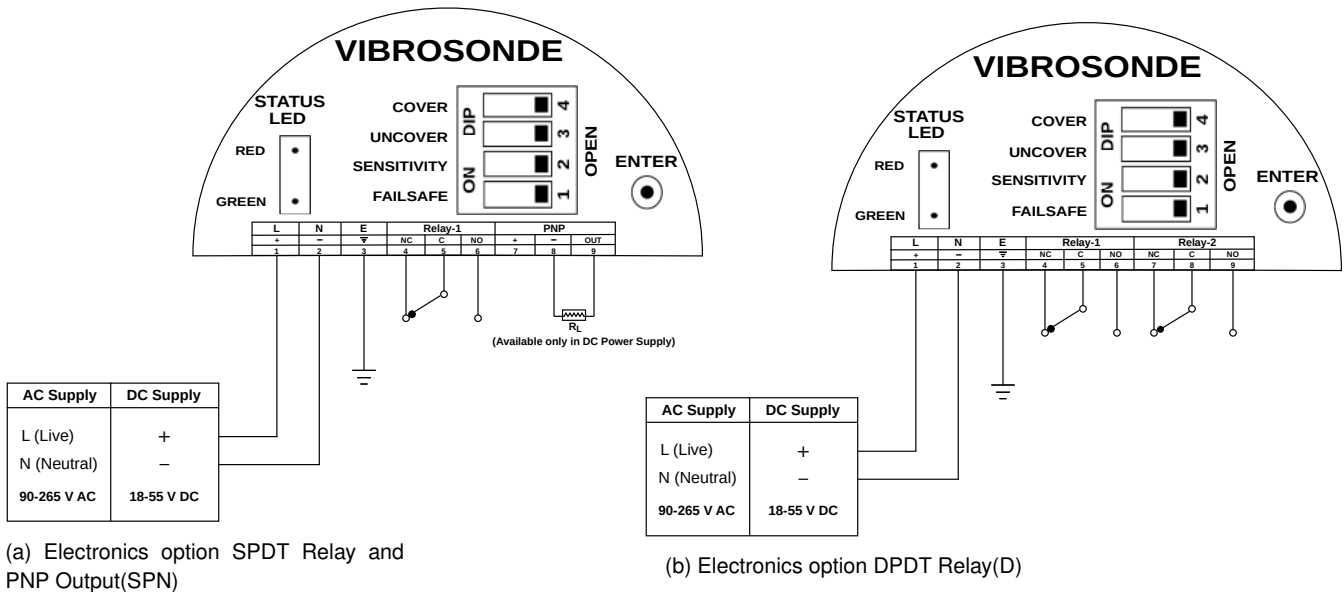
VIBROSONDE

STATUS LED

RED

GREEN

COVER

UNCOVER

SENSITIVITY

FAILSAFE

DIP

ON

4

3

2

1

OPEN

ENTER

| L | N | E | Relay-1 | | | PNP | | |
|---|---|---|---|---|---|---|---|---|
| + | − | ⏚ | NC | C | NO | + | − | OUT |
| 1 | 2 | 3 | 4 | 5 | 6 | 7 | 8 | 9 |

$R_L$
(Available only in DC Power Supply)

| AC Supply | DC Supply |
|---|---|
| L (Live) | + |
| N (Neutral) | − |
| 90-265 V AC | 18-55 V DC |

(a) Electronics option SPDT Relay and PNP Output(SPN)

VIBROSONDE

STATUS LED

RED

GREEN

COVER

UNCOVER

SENSITIVITY

FAILSAFE

DIP

ON

4

3

2

1

OPEN

ENTER

| L | N | E | Relay-1 | | | Relay-2 | | |
|---|---|---|---|---|---|---|---|---|
| + | − | ⏚ | NC | C | NO | NC | C | NO |
| 1 | 2 | 3 | 4 | 5 | 6 | 7 | 8 | 9 |

| AC Supply | DC Supply |
|---|---|
| L (Live) | + |
| N (Neutral) | − |
| 90-265 V AC | 18-55 V DC |

(b) Electronics option DPDT Relay(D)